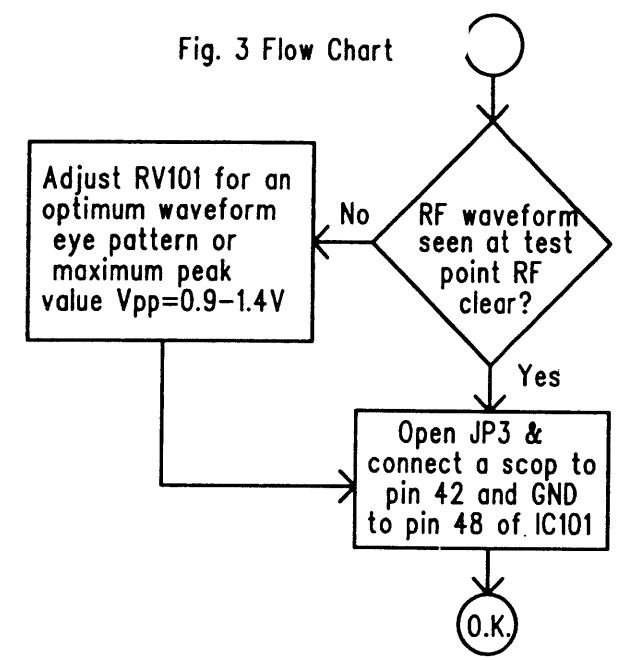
Fig. 3 Flow Chart

RF waveform seen at test point RF clear?

No

Adjust RV101 for an optimum waveform eye pattern or maximum peak value Vpp=0.9-1.4V

Yes

Open JP3 & connect a scop to pin 42 and GND to pin 48 of IC101

O.K.